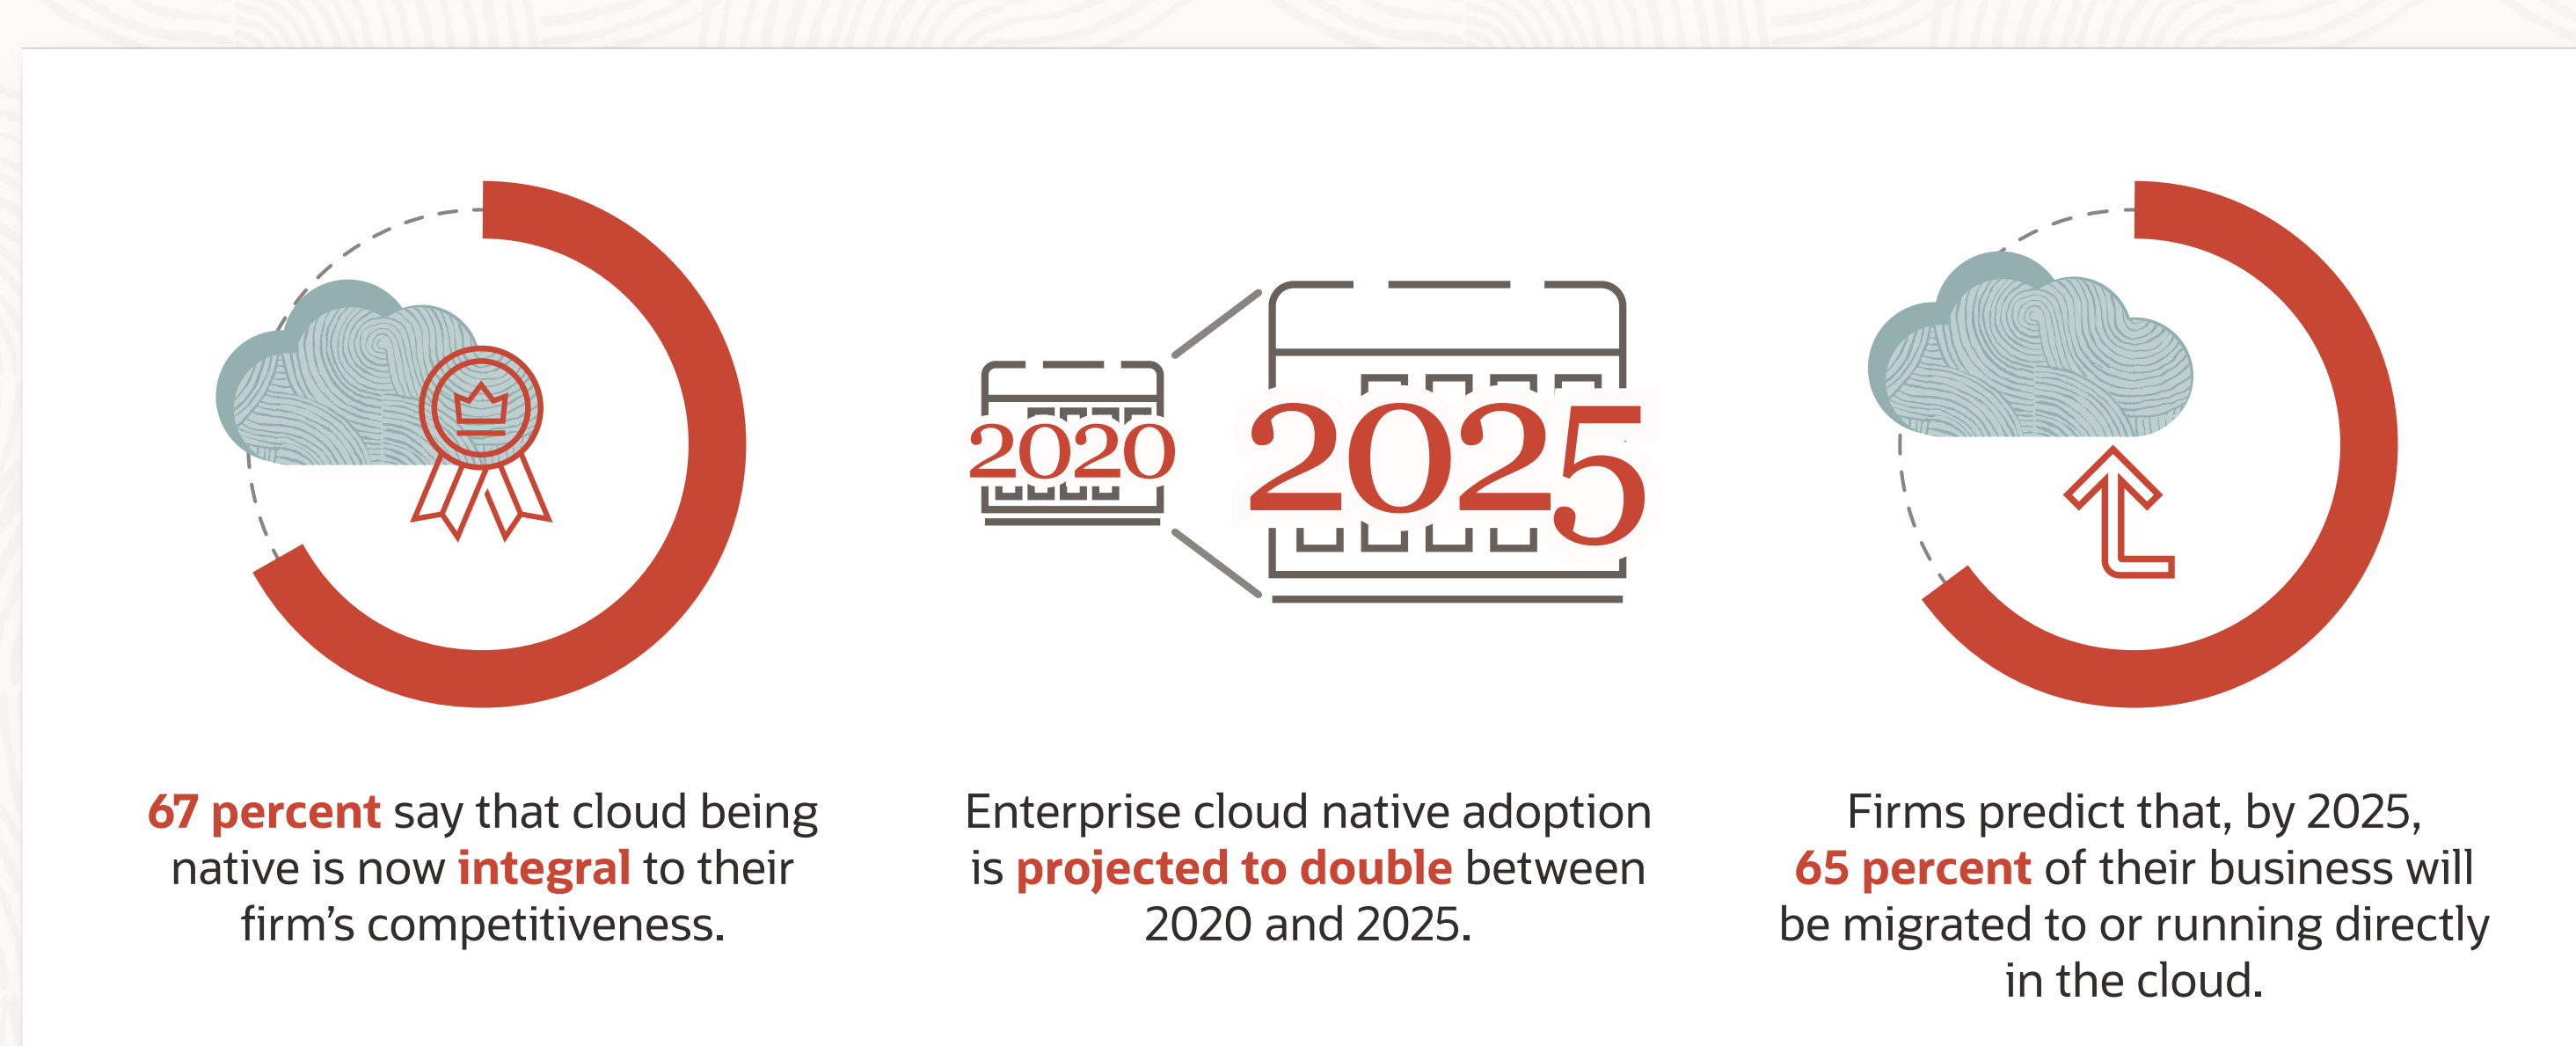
2020

2025

67 percent say that cloud being native is now integral to their firm’s competitiveness.

Enterprise cloud native adoption is projected to double between 2020 and 2025.

Firms predict that, by 2025, 65 percent of their business will be migrated to or running directly in the cloud.